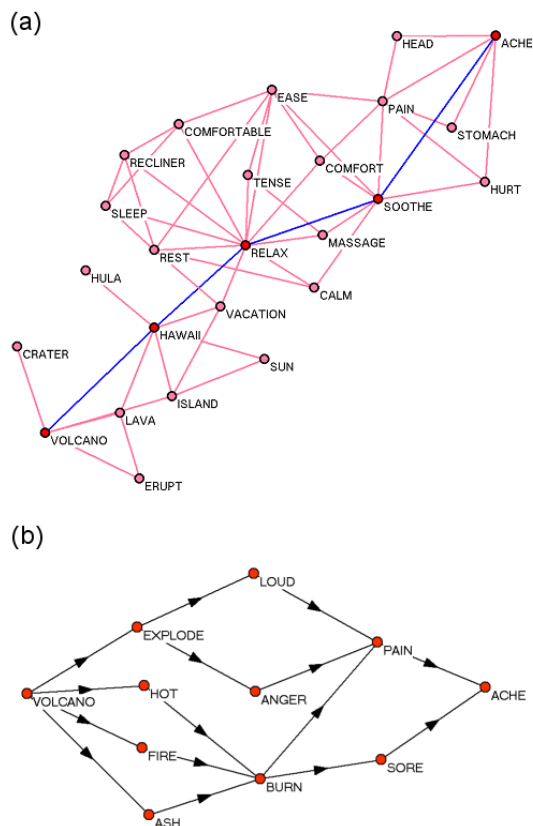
(a)

HEAD
ACHE
EASE
PAIN
COMFORTABLE
STOMACH
RECLINER
COMFORT
TENSE
HURT
SOOTHE
SLEEP
MASSAGE
REST
RELAX
HULA
CALM
VACATION
HAWAII
CRATER
SUN
ISLAND
LAVA
VOLCANO
ERUPT

(b)

LOUD
EXPLODE
PAIN
VOLCANO
HOT
ANGER
ACHE
FIRE
SORE
BURN
ASH